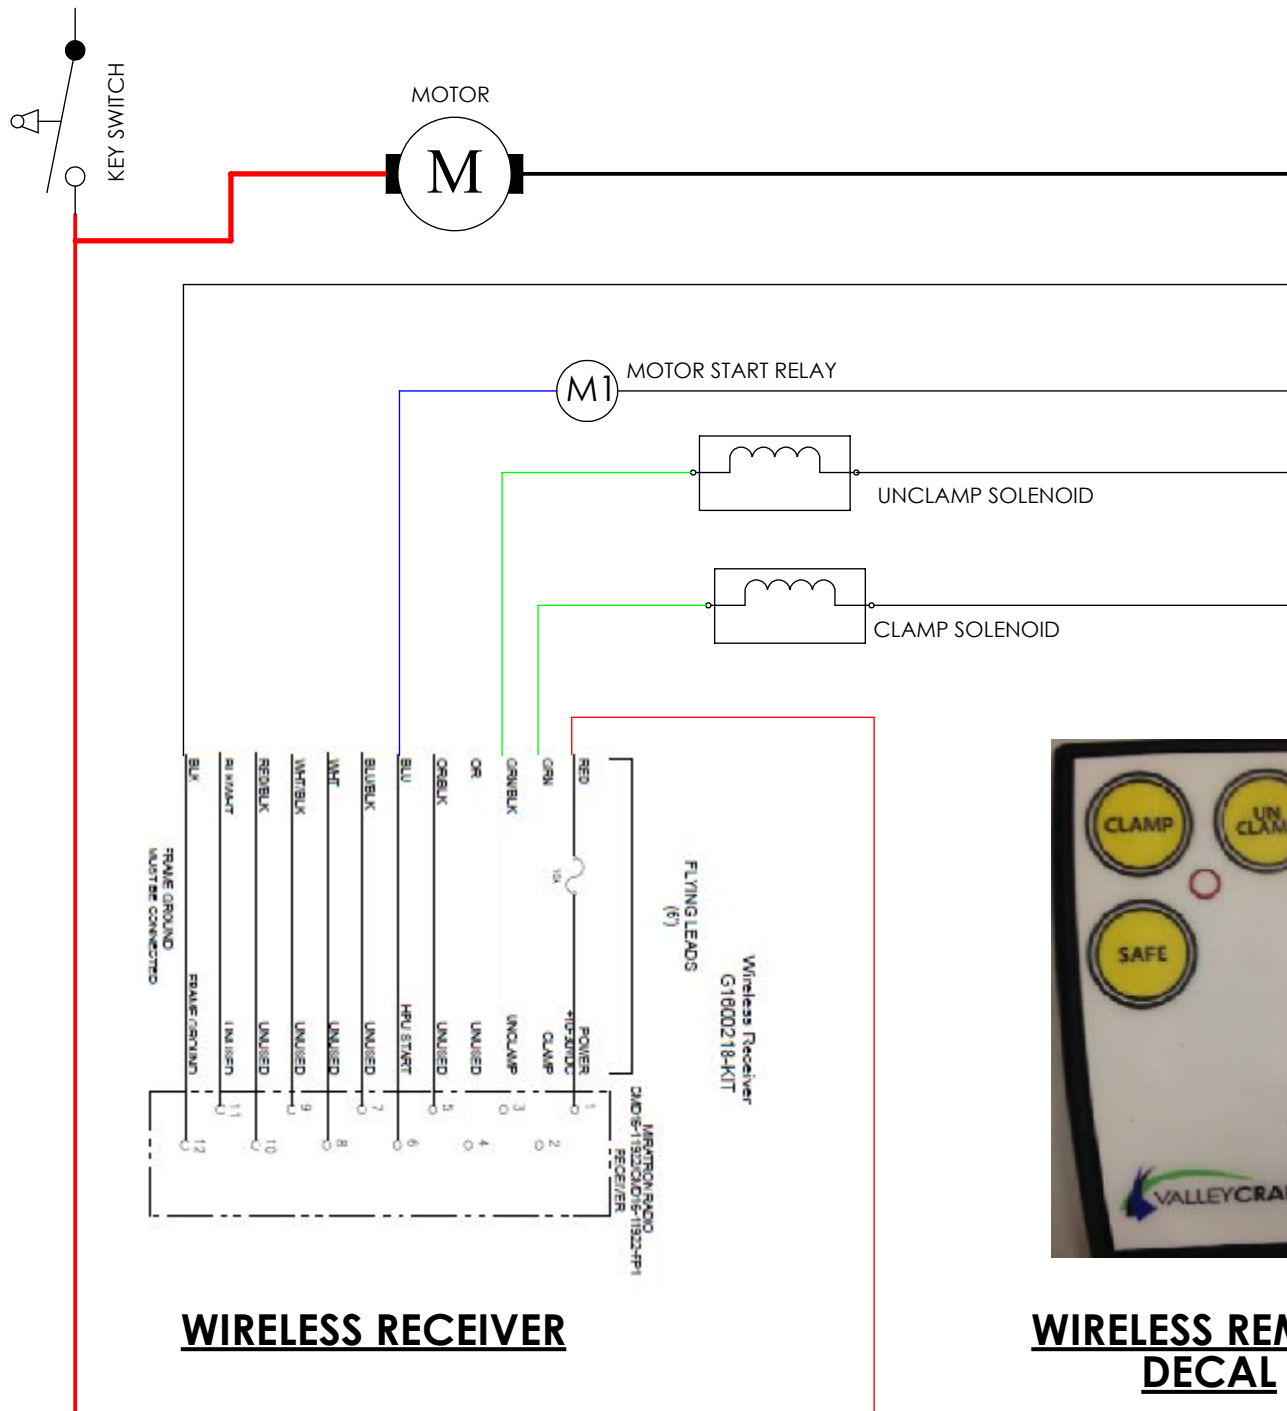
KEY SWITCH

MOTOR

M

M1

MOTOR START RELAY

UNCLAMP SOLENOID

CLAMP SOLENOID

BLK
BLK/WHT
RED/BLK
WHT/BLK
WHT
BLU/BLK
BLU
ORG/BLK
OR
GRN/BLK
GRN
RED

FRAME GROUND MUST BE CONNECTED

FRAME/GROUND
UNUSED
UNUSED
UNUSED
UNUSED
UNUSED
HPU START
UNUSED
UNUSED
UNCLAMP
CLAMP
POWER +10-30VDC

10A

FLYING LEADS (6')

Wireless Receiver G1800218-KIT

12 11 10 9 8 7 6 5 4 3 2 1

MIRATRON RADIO DMD16-11922/DMD16-11922-FPI RECEIVER

CLAMP
UN CLAM
SAFE
VALLEYCRA

WIRELESS RECEIVER

WIRELESS REM
DECAL